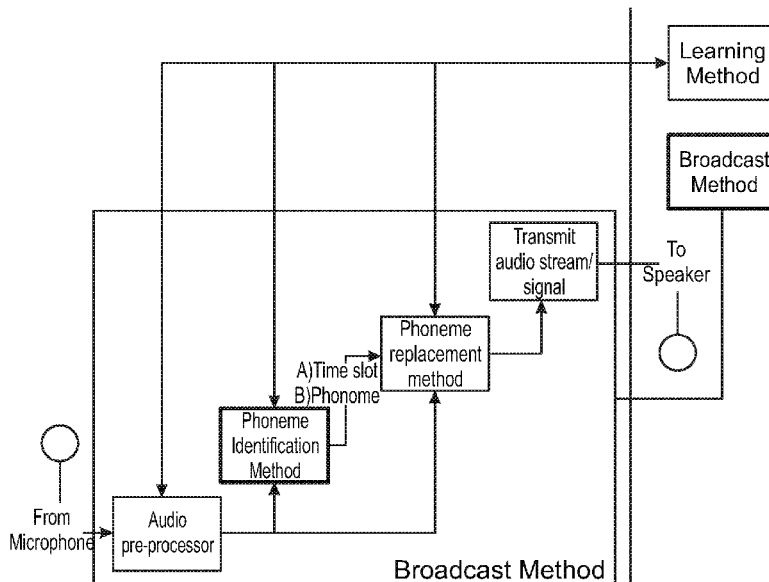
Learning Method

Broadcast Method

Transmit audio stream/ signal

To Speaker

Phoneme replacement method

A)Time slot
B)Phonome

Phoneme Identification Method

From Microphone

Audio pre-processor

Broadcast Method